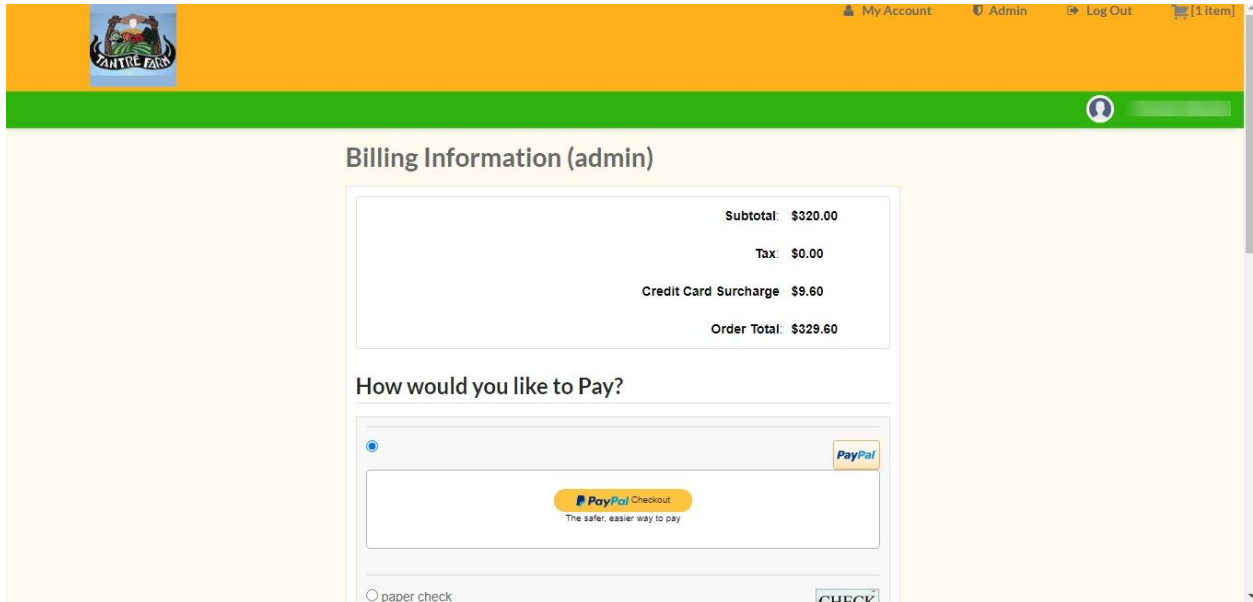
TANTRÉ FARM

My Account
Admin
Log Out
[1 item]

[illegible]

Billing Information (admin)

Subtotal: $320.00

Tax: $0.00

Credit Card Surcharge $9.60

Order Total: $329.60

How would you like to Pay?

PayPal

PayPal Checkout
The safer, easier way to pay

paper check

CHECK